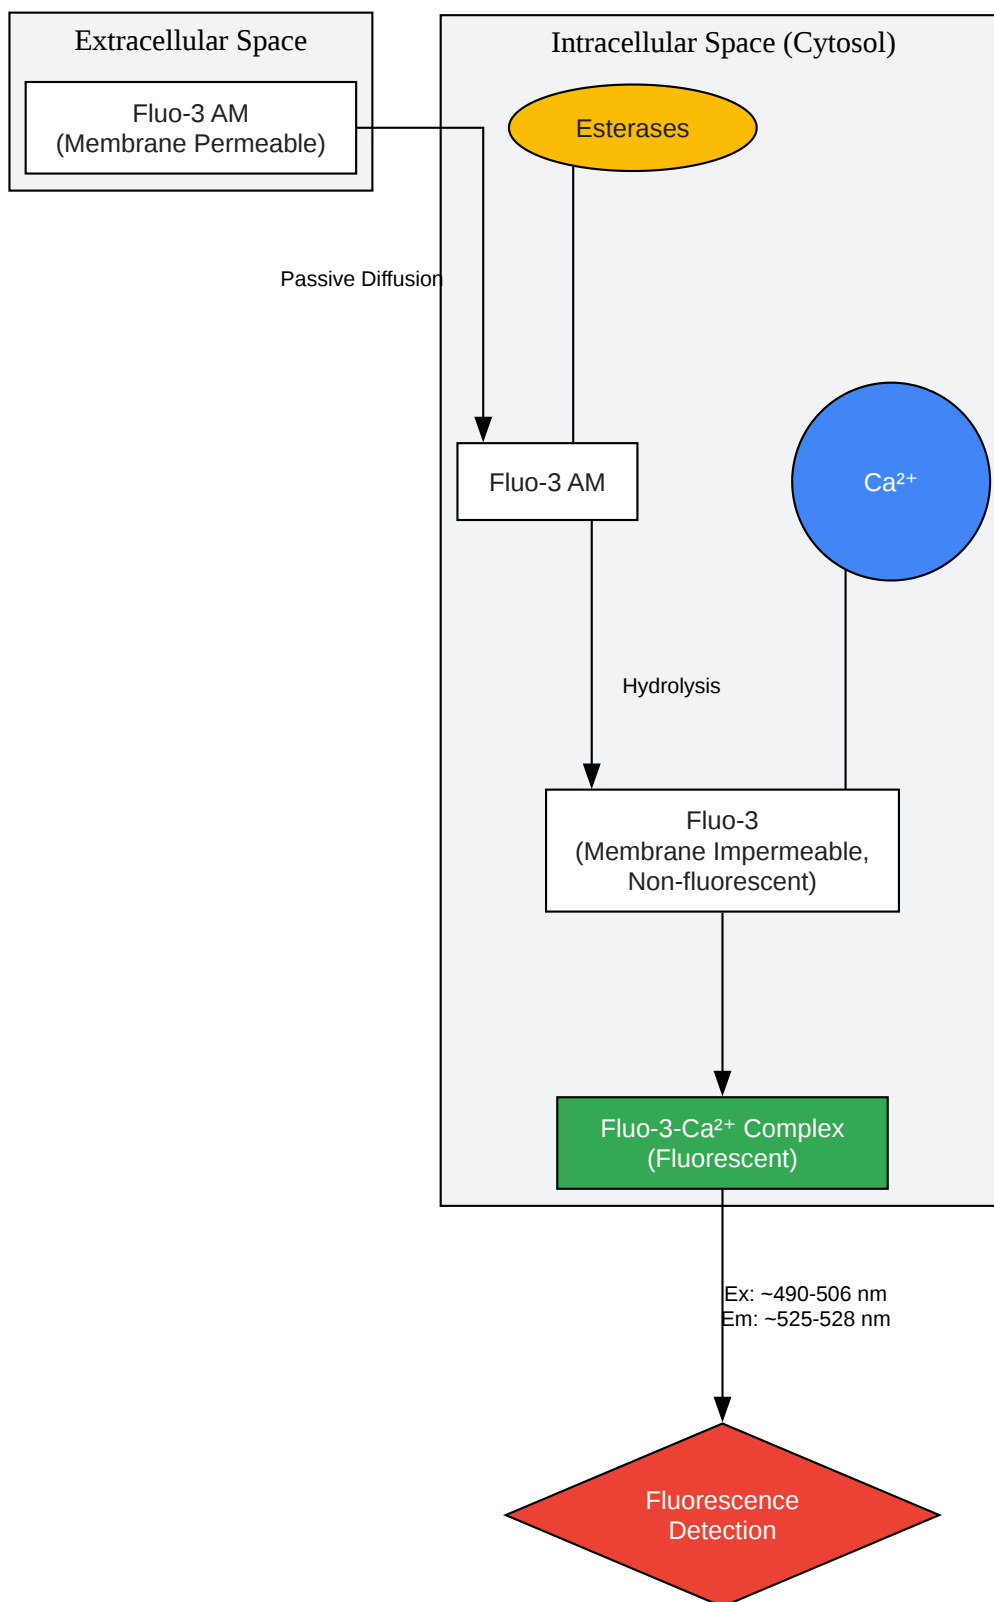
Extracellular Space

Fluo-3 AM
(Membrane Permeable)

Intracellular Space (Cytosol)

Esterases

Passive Diffusion

Fluo-3 AM

Ca²⁺

Hydrolysis

Fluo-3
(Membrane Impermeable, Non-fluorescent)

Fluo-3-Ca²⁺ Complex
(Fluorescent)

Ex: ~490-506 nm
Em: ~525-528 nm

Fluorescence Detection